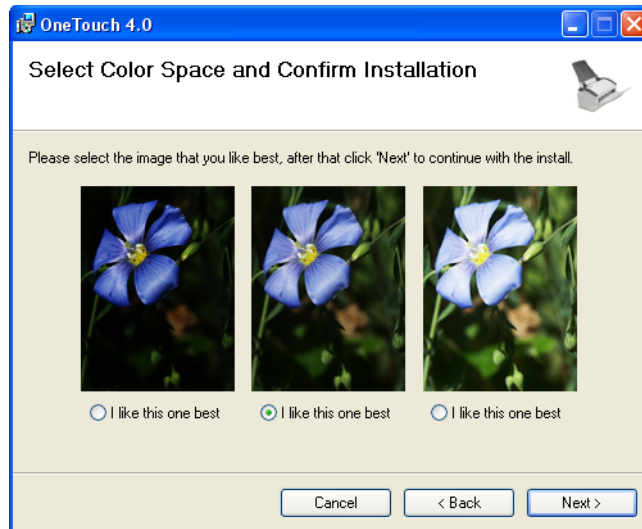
OneTouch 4.0

Select Color Space and Confirm Installation

Please select the image that you like best, after that click 'Next' to continue with the install.

I like this one best

I like this one best

I like this one best

Cancel

< Back

Next >